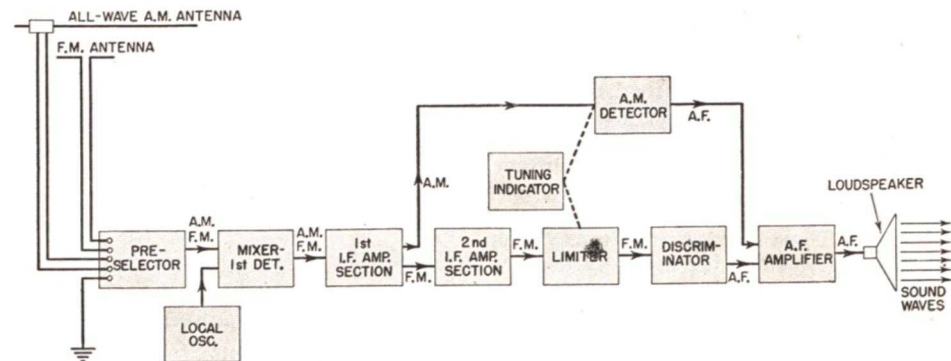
ALL-WAVE A.M. ANTENNA

F.M. ANTENNA

A.M. DETECTOR

A.F.

TUNING INDICATOR

A.M.

LOUDSPEAKER

A.M. F.M.

PRE-SELECTOR

MIXER-1st DET.

A.M. F.M.

1st I.F. AMP. SECTION

F.M.

2nd I.F. AMP. SECTION

F.M.

LIMITER

F.M.

DISCRIM-INATOR

A.F.

A.F. AMPLIFIER

A.F.

SOUND WAVES

LOCAL OSC.